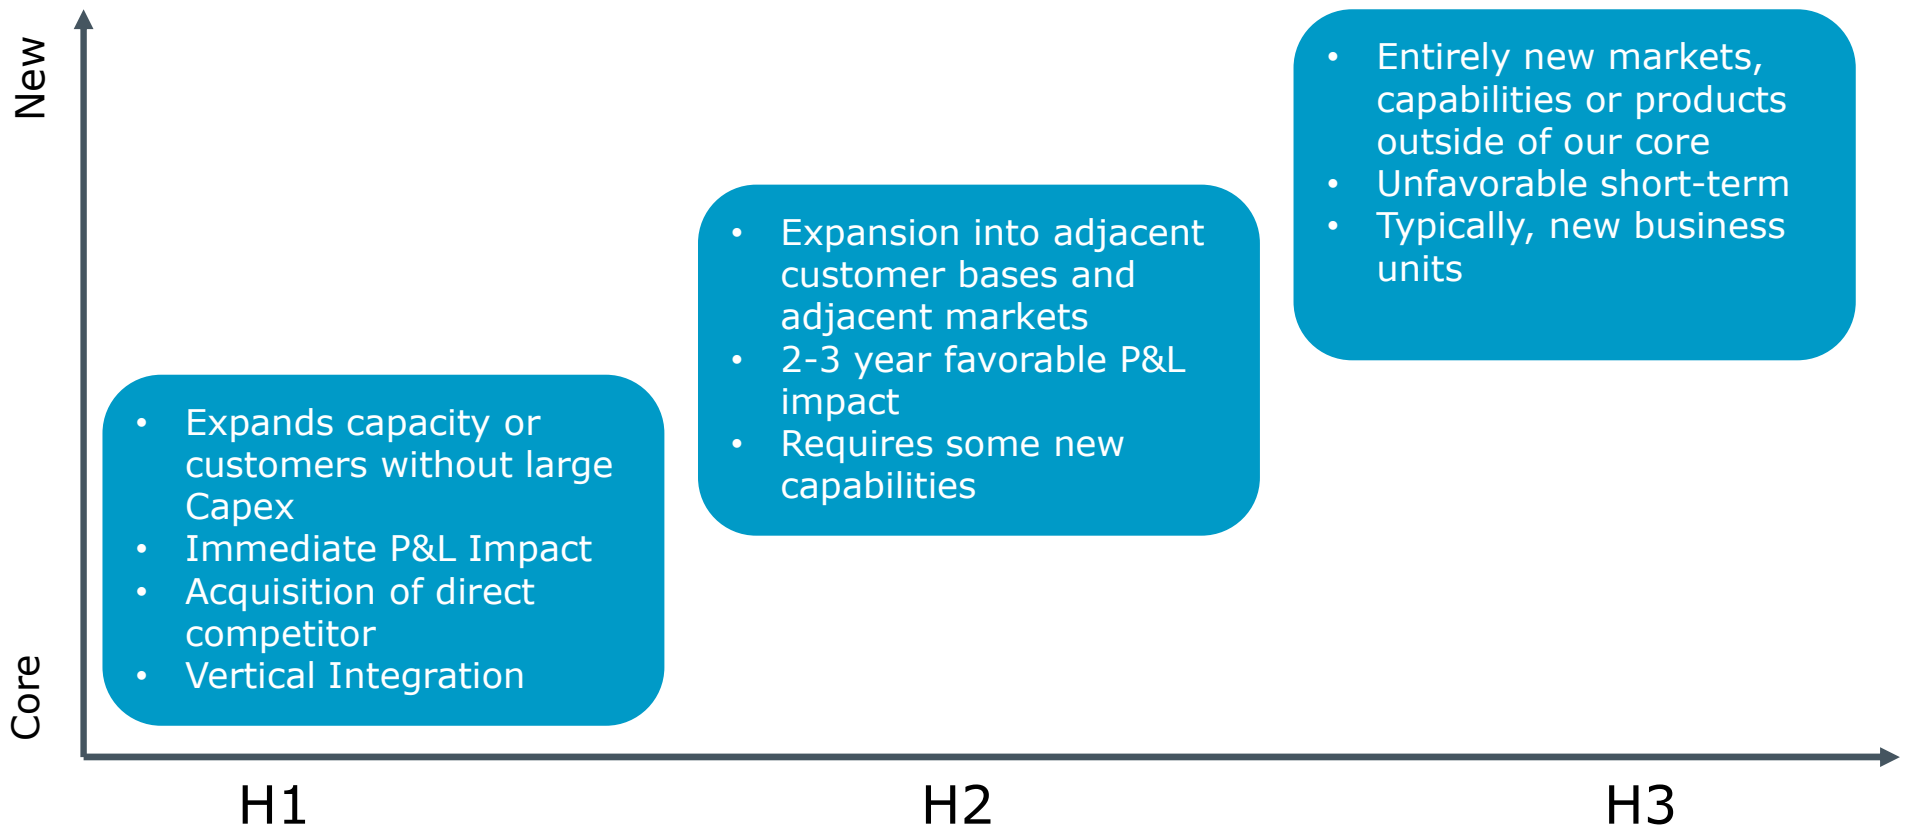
New

Core

• Entirely new markets, capabilities or products outside of our core
• Unfavorable short-term
• Typically, new business units

• Expansion into adjacent customer bases and adjacent markets
• 2-3 year favorable P&L impact
• Requires some new capabilities

• Expands capacity or customers without large Capex
• Immediate P&L Impact
• Acquisition of direct competitor
• Vertical Integration

H1

H2

H3